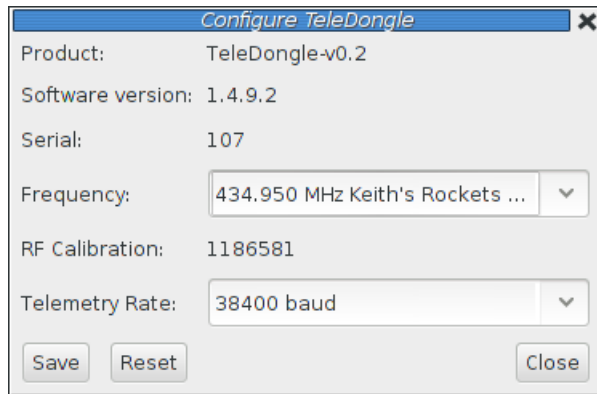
Configure TeleDongle

Product: TeleDongle-v0.2

Software version: 1.4.9.2

Serial: 107

Frequency: 434.950 MHz Keith's Rockets ...

RF Calibration: 1186581

Telemetry Rate: 38400 baud

Save Reset Close